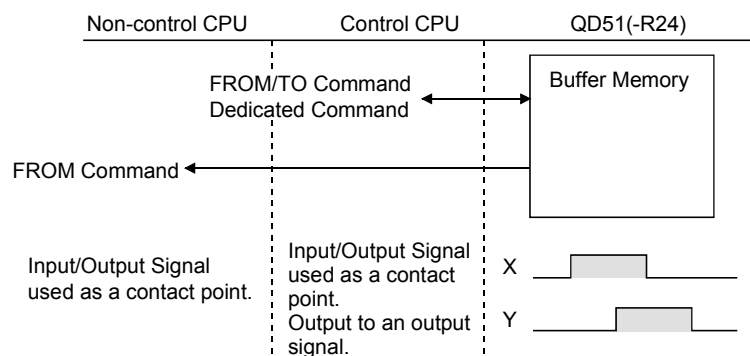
Non-control CPU

Control CPU

QD51(-R24)

FROM/TO Command
Dedicated Command

Buffer Memory

FROM Command

Input/Output Signal used as a contact point.

Input/Output Signal used as a contact point.
Output to an output signal.

X

Y